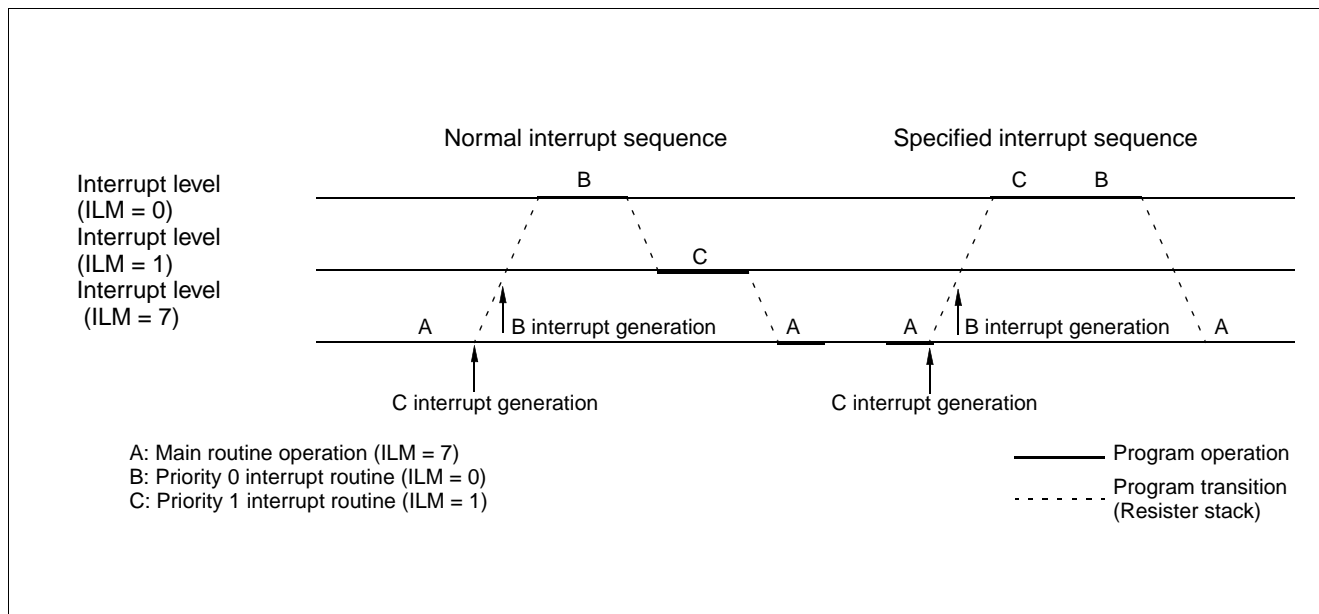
Normal interrupt sequence

Specified interrupt sequence

Interrupt level (ILM = 0)

Interrupt level (ILM = 1)

Interrupt level (ILM = 7)

B

C

A

B interrupt generation

A

C interrupt generation

C B

A

B interrupt generation

A

C interrupt generation

A: Main routine operation (ILM = 7)
B: Priority 0 interrupt routine (ILM = 0)
C: Priority 1 interrupt routine (ILM = 1)

Program operation

Program transition (Resister stack)